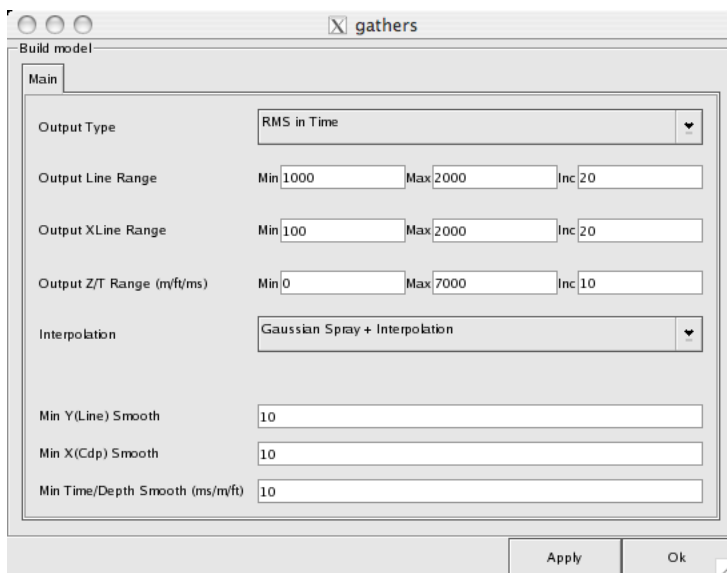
gathers

Build model

Main

Output Type RMS in Time

Output Line Range Min 1000 Max 2000 Inc 20

Output XLine Range Min 100 Max 2000 Inc 20

Output Z/T Range (m/ft/ms) Min 0 Max 7000 Inc 10

Interpolation Gaussian Spray + Interpolation

Min Y(Line) Smooth 10

Min X(Cdp) Smooth 10

Min Time/Depth Smooth (ms/m/ft) 10

Apply Ok